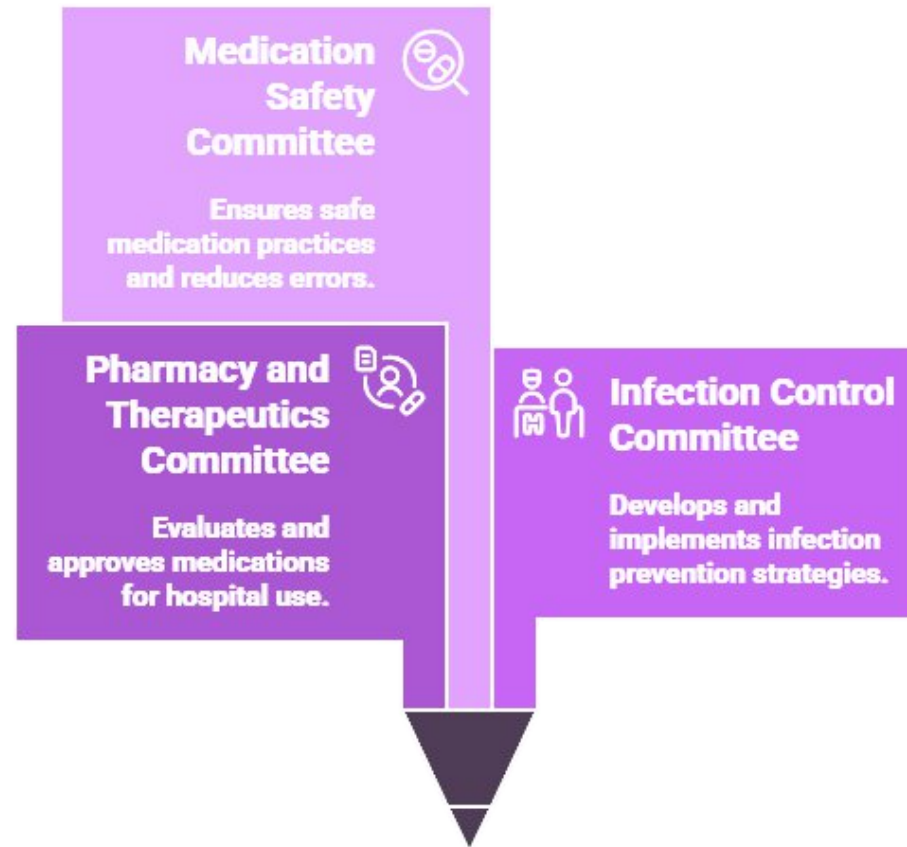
Medication Safety Committee

Ensures safe medication practices and reduces errors.

Pharmacy and Therapeutics Committee

Evaluates and approves medications for hospital use.

Infection Control Committee

Develops and implements infection prevention strategies.